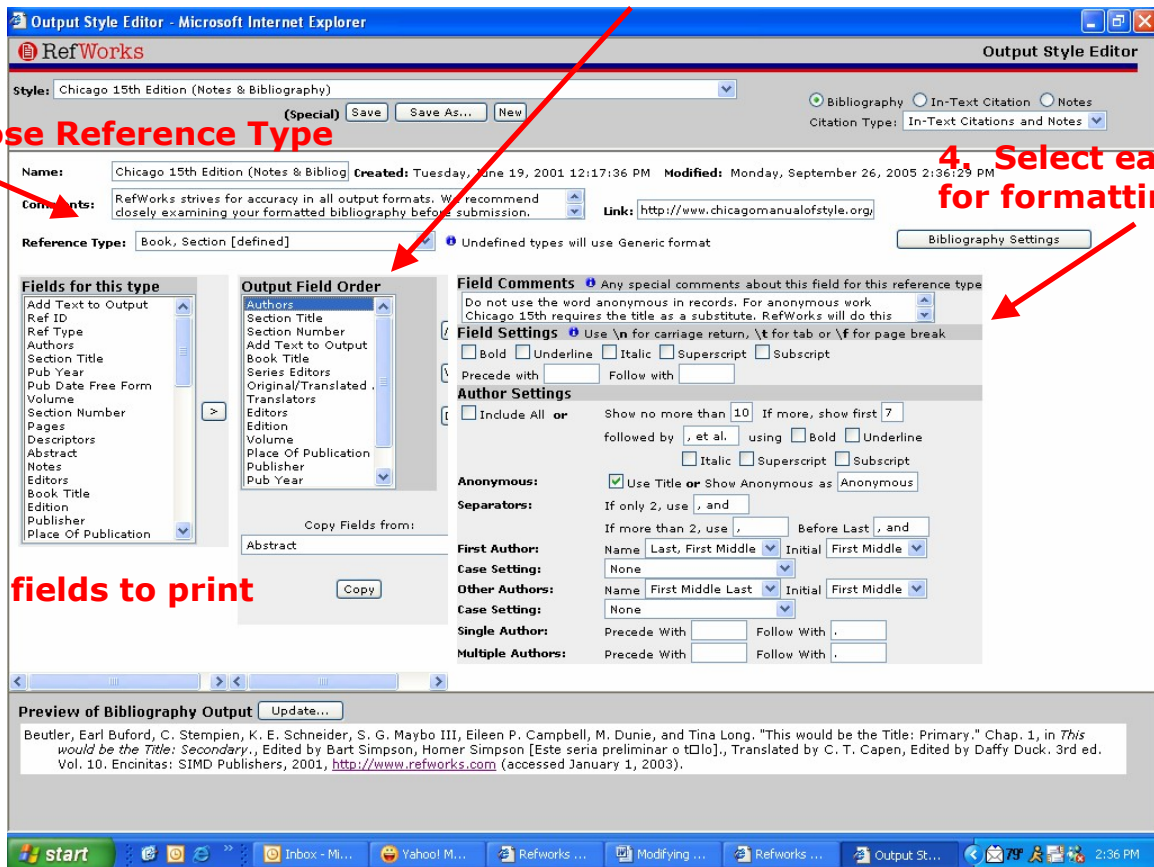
Output Style Editor - Microsoft Internet Explorer

RefWorks

Output Style Editor

Style: Chicago 15th Edition (Notes & Bibliography)

(Special) Save Save As... New

Bibliography In-Text Citation Notes

Citation Type: In-Text Citations and Notes

ose Reference Type

4. Select ea for formatti

Name: Chicago 15th Edition (Notes & Bibliog Created: Tuesday, June 19, 2001 12:17:36 PM Modified: Monday, September 26, 2005 2:36:29 PM

Comments: RefWorks strives for accuracy in all output formats. We recommend closely examining your formatted bibliography before submission.

Link: http://www.chicagomanualofstyle.org/

Reference Type: Book, Section [defined]

Undefined types will use Generic format

Bibliography Settings

Fields for this type

Add Text to Output
Ref ID
Ref Type
Authors
Section Title
Pub Year
Pub Date Free Form
Volume
Section Number
Pages
Descriptors
Abstract
Notes
Editors
Book Title
Edition
Publisher
Place Of Publication

>

Output Field Order

Authors
Section Title
Section Number
Add Text to Output
Book Title
Series Editors
Original/Translated
Translators
Editors
Edition
Volume
Place Of Publication
Publisher
Pub Year

Copy Fields from:

Abstract

Copy

fields to print

Field Comments Any special comments about this field for this reference type

Do not use the word anonymous in records. For anonymous work Chicago 15th requires the title as a substitute. RefWorks will do this

Field Settings Use \n for carriage return, \t for tab or \f for page break

Bold Underline Italic Superscript Subscript

Precede with Follow with

Author Settings

Include All or Show no more than 10 If more, show first 7

followed by , et al. using Bold Underline

Italic Superscript Subscript

Anonymous: Use Title or Show Anonymous as Anonymous

Separators: If only 2, use , and

If more than 2, use , Before Last , and

First Author: Name Last, First Middle Initial First Middle

Case Setting: None

Other Authors: Name First Middle Last Initial First Middle

Case Setting: None

Single Author: Precede With Follow With .

Multiple Authors: Precede With Follow With .

Preview of Bibliography Output Update...

Beutler, Earl Buford, C. Stempien, K. E. Schneider, S. G. Maybo III, Eileen P. Campbell, M. Dunie, and Tina Long. "This would be the Title: Primary." Chap. 1, in This would be the Title: Secondary., Edited by Bart Simpson, Homer Simpson [Este seria preliminar o t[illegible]lo]., Translated by C. T. Capen, Edited by Daffy Duck. 3rd ed. Vol. 10. Encinitas: SIMD Publishers, 2001, http://www.refworks.com (accessed January 1, 2003).

start Inbox - Mi... Yahoo! M... Refworks ... Modifying ... Refworks ... Output St... 79° 2:36 PM